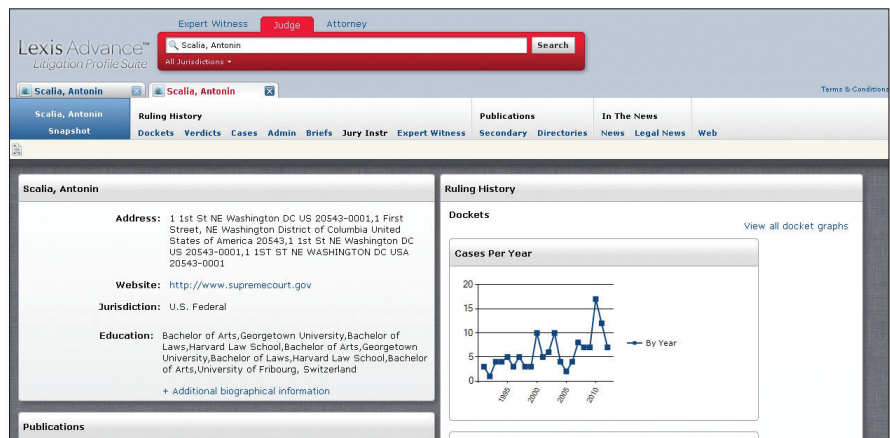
Expert Witness Judge Attorney

Lexis Advance™
Litigation Profile Suite

Scalia, Antonin
Search
All Jurisdictions ▾

Scalia, Antonin
Scalia, Antonin

Terms & Conditions

Scalia, Antonin
Snapshot

Ruling History
Dockets Verdicts Cases Admin Briefs Jury Instr Expert Witness

Publications
Secondary Directories

In The News
News Legal News

Web

Scalia, Antonin

Address: 1 1st St NE Washington DC US 20543-0001,1 First Street, NE Washington District of Columbia United States of America 20543,1 1st St NE Washington DC US 20543-0001,1 1ST ST NE WASHINGTON DC USA 20543-0001

Website: http://www.supremecourt.gov

Jurisdiction: U.S. Federal

Education: Bachelor of Arts,Georgetown University,Bachelor of Laws,Harvard Law School,Bachelor of Arts,Georgetown University,Bachelor of Laws,Harvard Law School,Bachelor of Arts,University of Fribourg, Switzerland

+ Additional biographical information

Publications

Ruling History

Dockets

View all docket graphs

Cases Per Year

20
15
10
5
0

1995
2000
2005
2010

By Year